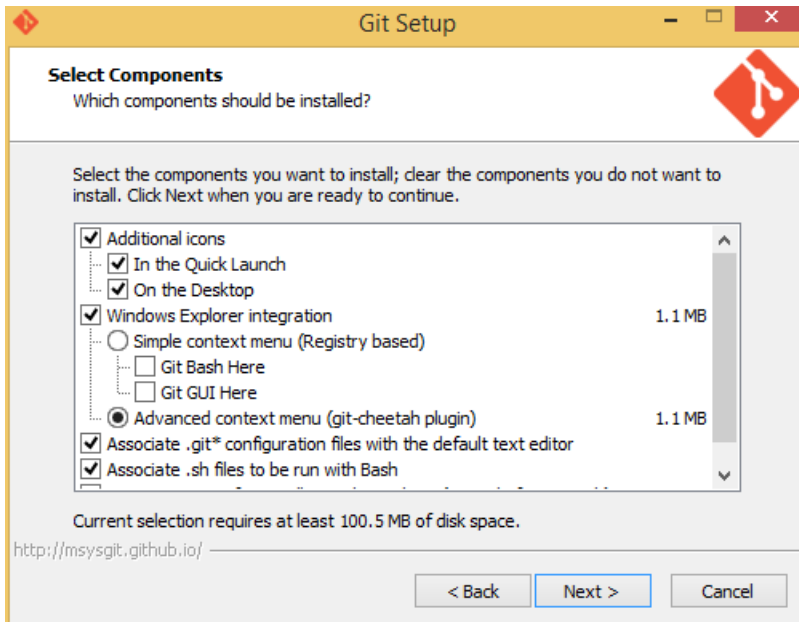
Git Setup

Select Components
Which components should be installed?

Select the components you want to install; clear the components you do not want to install. Click Next when you are ready to continue.

Additional icons
In the Quick Launch
On the Desktop
Windows Explorer integration 1.1 MB
Simple context menu (Registry based)
Git Bash Here
Git GUI Here
Advanced context menu (git-cheetah plugin) 1.1 MB
Associate .git* configuration files with the default text editor
Associate .sh files to be run with Bash
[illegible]

Current selection requires at least 100.5 MB of disk space.

http://msysgit.github.io/

< Back
Next >
Cancel